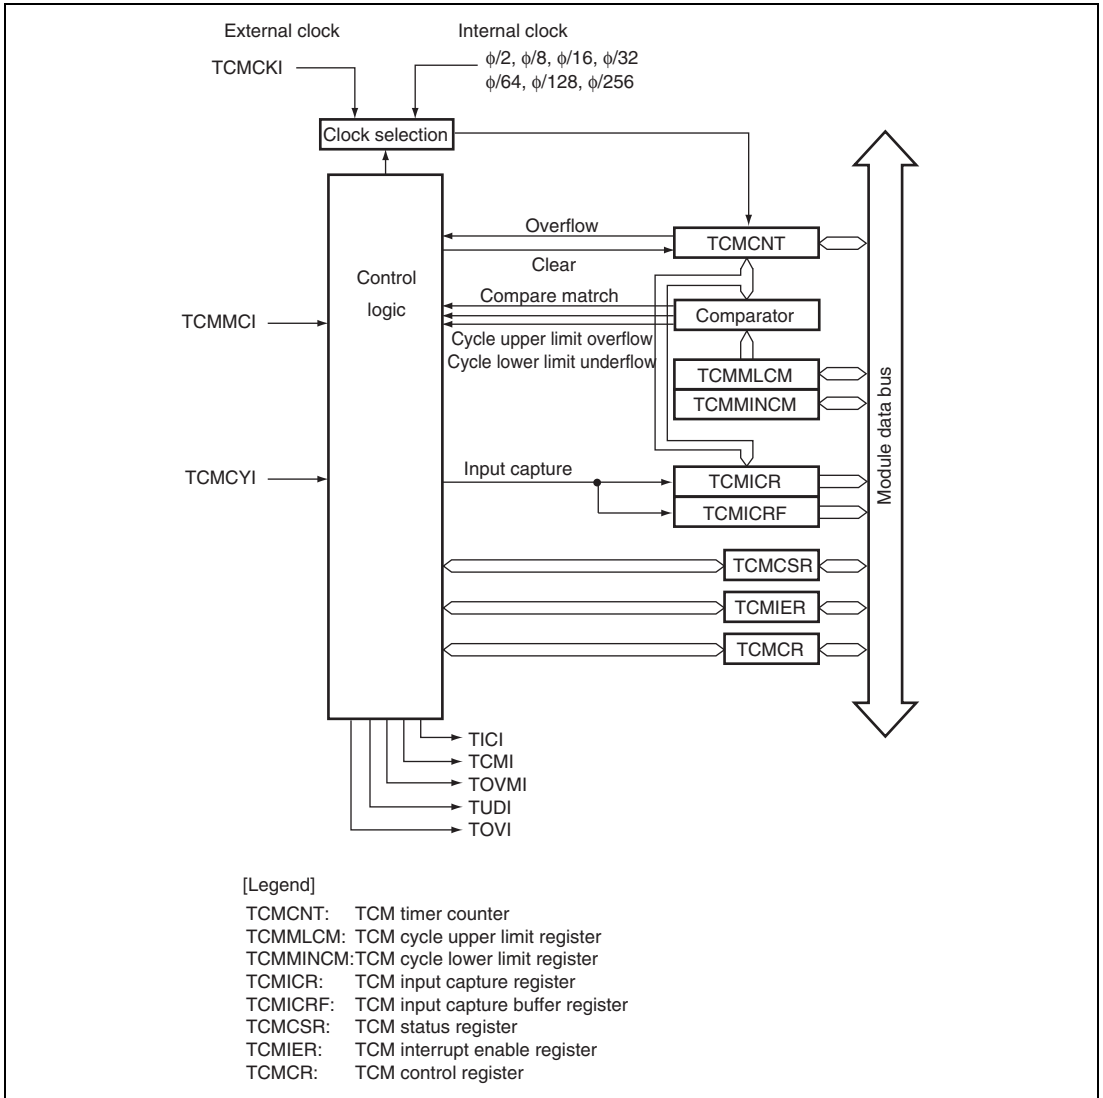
External clock

Internal clock
$\phi/2$, $\phi/8$, $\phi/16$, $\phi/32$
$\phi/64$, $\phi/128$, $\phi/256$

TCMCKI

Clock selection

Control logic

Overflow

Clear

Compare matrch

Cycle upper limit overflow

Cycle lower limit underflow

TCMCNT

Comparator

TCMMLCM

TCMMINCM

TCMMCI

TCMCYI

Input capture

TCMICR

TCMICRF

TCMCSR

TCMIER

TCMCR

Module data bus

TICI
TCMI
TOVMI
TUDI
TOVI

[Legend]
TCMCNT: TCM timer counter
TCMMLCM: TCM cycle upper limit register
TCMMINCM: TCM cycle lower limit register
TCMICR: TCM input capture register
TCMICRF: TCM input capture buffer register
TCMCSR: TCM status register
TCMIER: TCM interrupt enable register
TCMCR: TCM control register